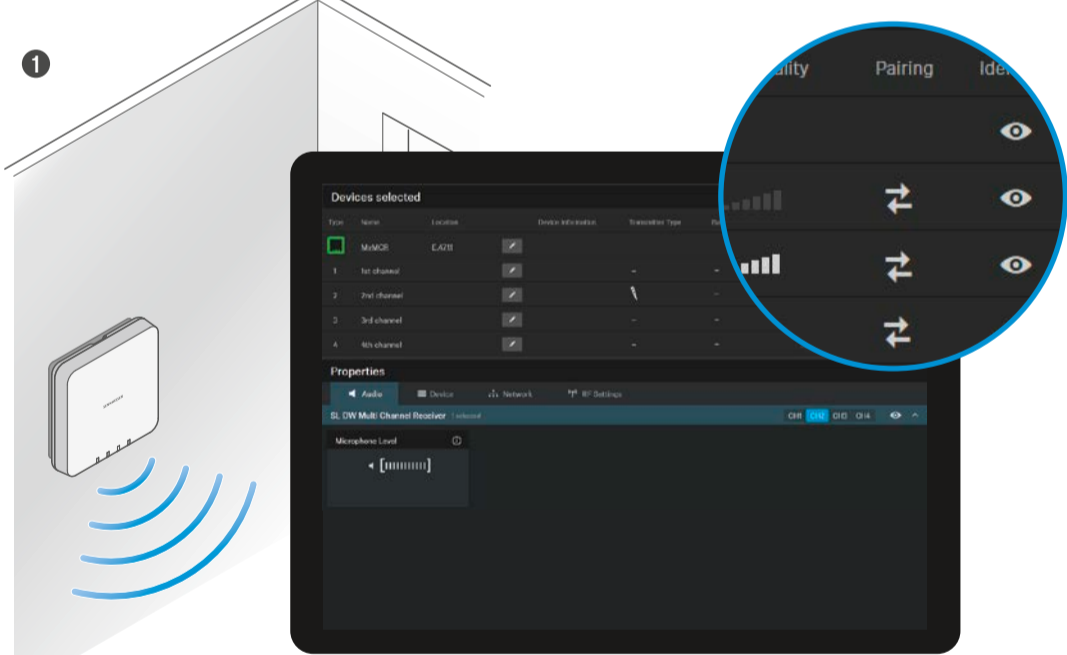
1

uality Pairing Ide

Devices selected

| Type | Name | Location | | Device Information | Transmitter Type | Pa |
|---|---|---|---|---|---|---|
| | MxMCR | E.A.211 | | | | |
| 1 | 1st channel | | | | – | – |
| 2 | 2nd channel | | | | | – |
| 3 | 3rd channel | | | | – | – |
| 4 | 4th channel | | | | – | – |

Properties

Audio Device Network RF Settings

SL DW Multi Channel Receiver 1 selected CH1 CH2 CH3 CH4

Microphone Level

SENNHEISER